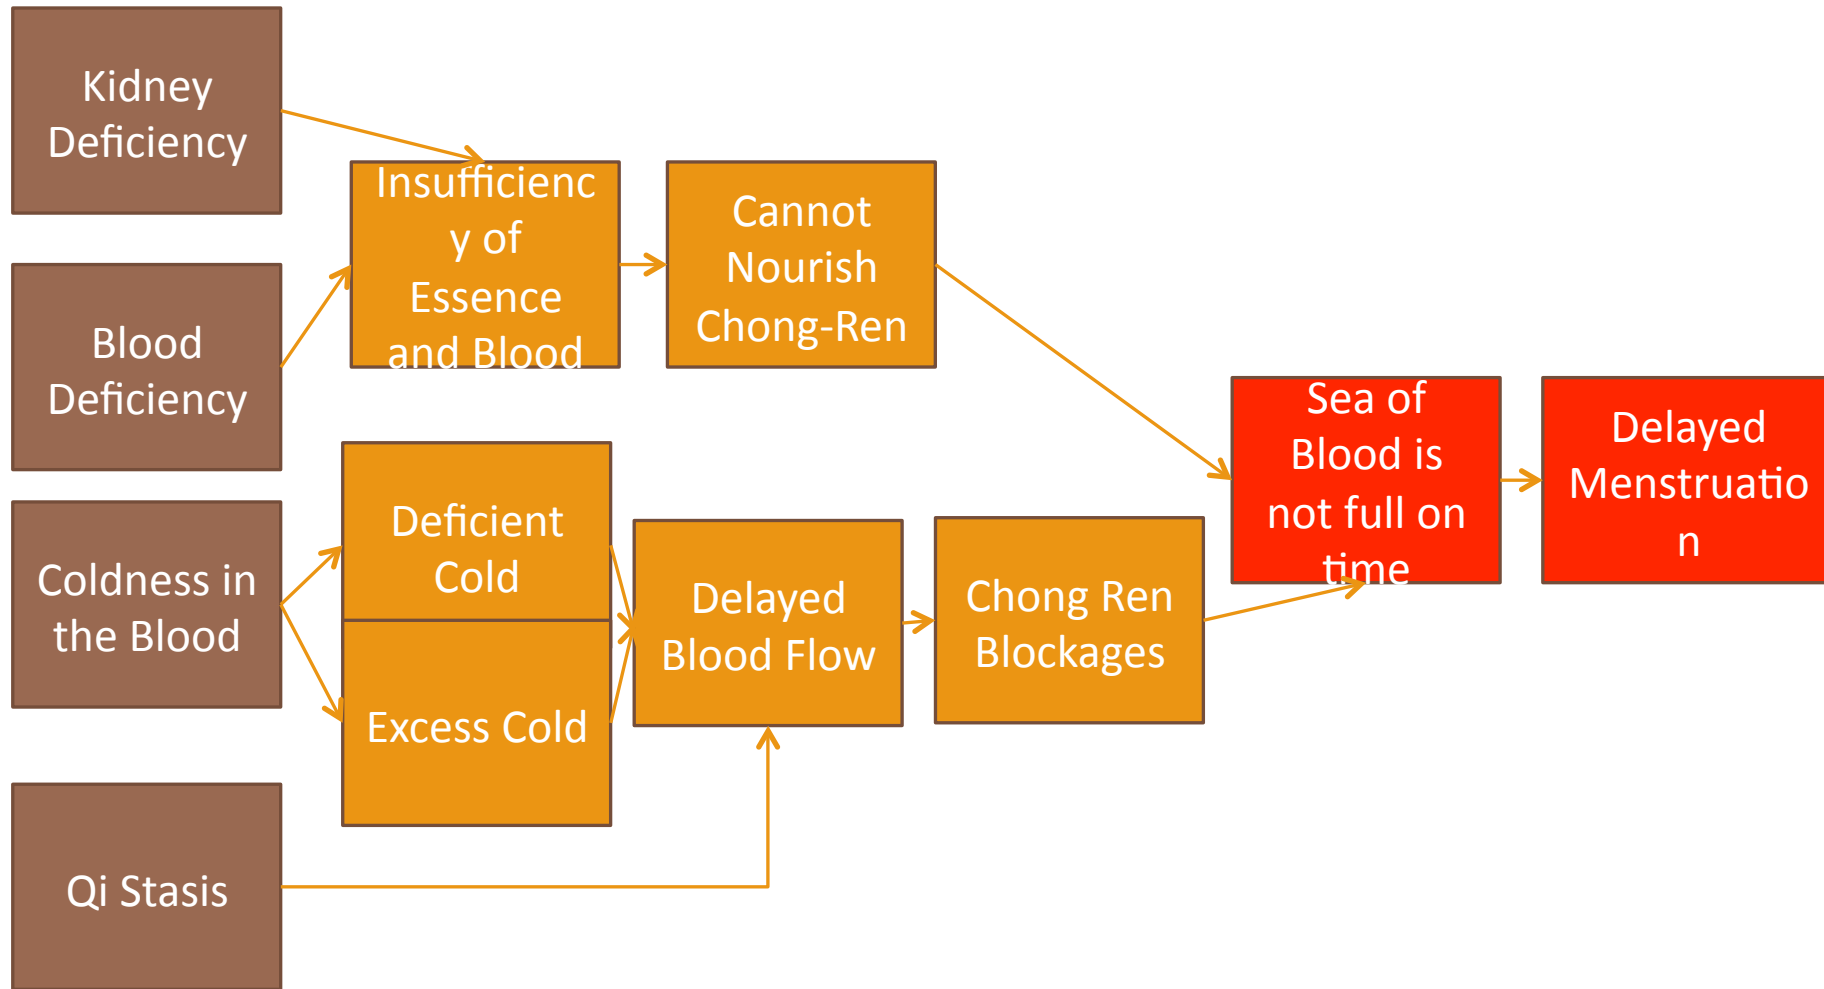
Kidney Deficiency

Blood Deficiency

Coldness in the Blood

Qi Stasis

Insufficiency of Essence and Blood

Cannot Nourish Chong-Ren

Deficient Cold

Excess Cold

Delayed Blood Flow

Chong Ren Blockages

Sea of Blood is not full on time

Delayed Menstruation